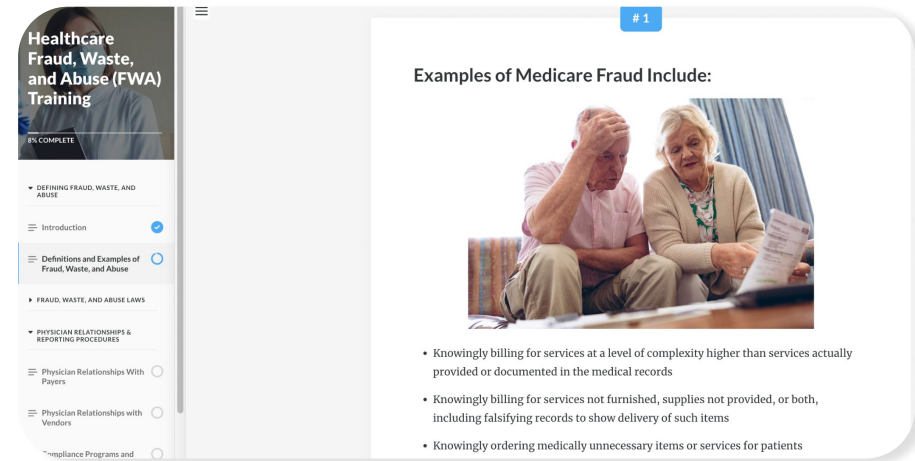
Healthcare Fraud, Waste, and Abuse (FWA) Training

8% COMPLETE

DEFINING FRAUD, WASTE, AND ABUSE

Introduction

Definitions and Examples of Fraud, Waste, and Abuse

FRAUD, WASTE, AND ABUSE LAWS

PHYSICIAN RELATIONSHIPS & REPORTING PROCEDURES

Physician Relationships With Payers

Physician Relationships with Vendors

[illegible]ompliance Programs and

# 1

Examples of Medicare Fraud Include:

• Knowingly billing for services at a level of complexity higher than services actually provided or documented in the medical records

• Knowingly billing for services not furnished, supplies not provided, or both, including falsifying records to show delivery of such items

• Knowingly ordering medically unnecessary items or services for patients